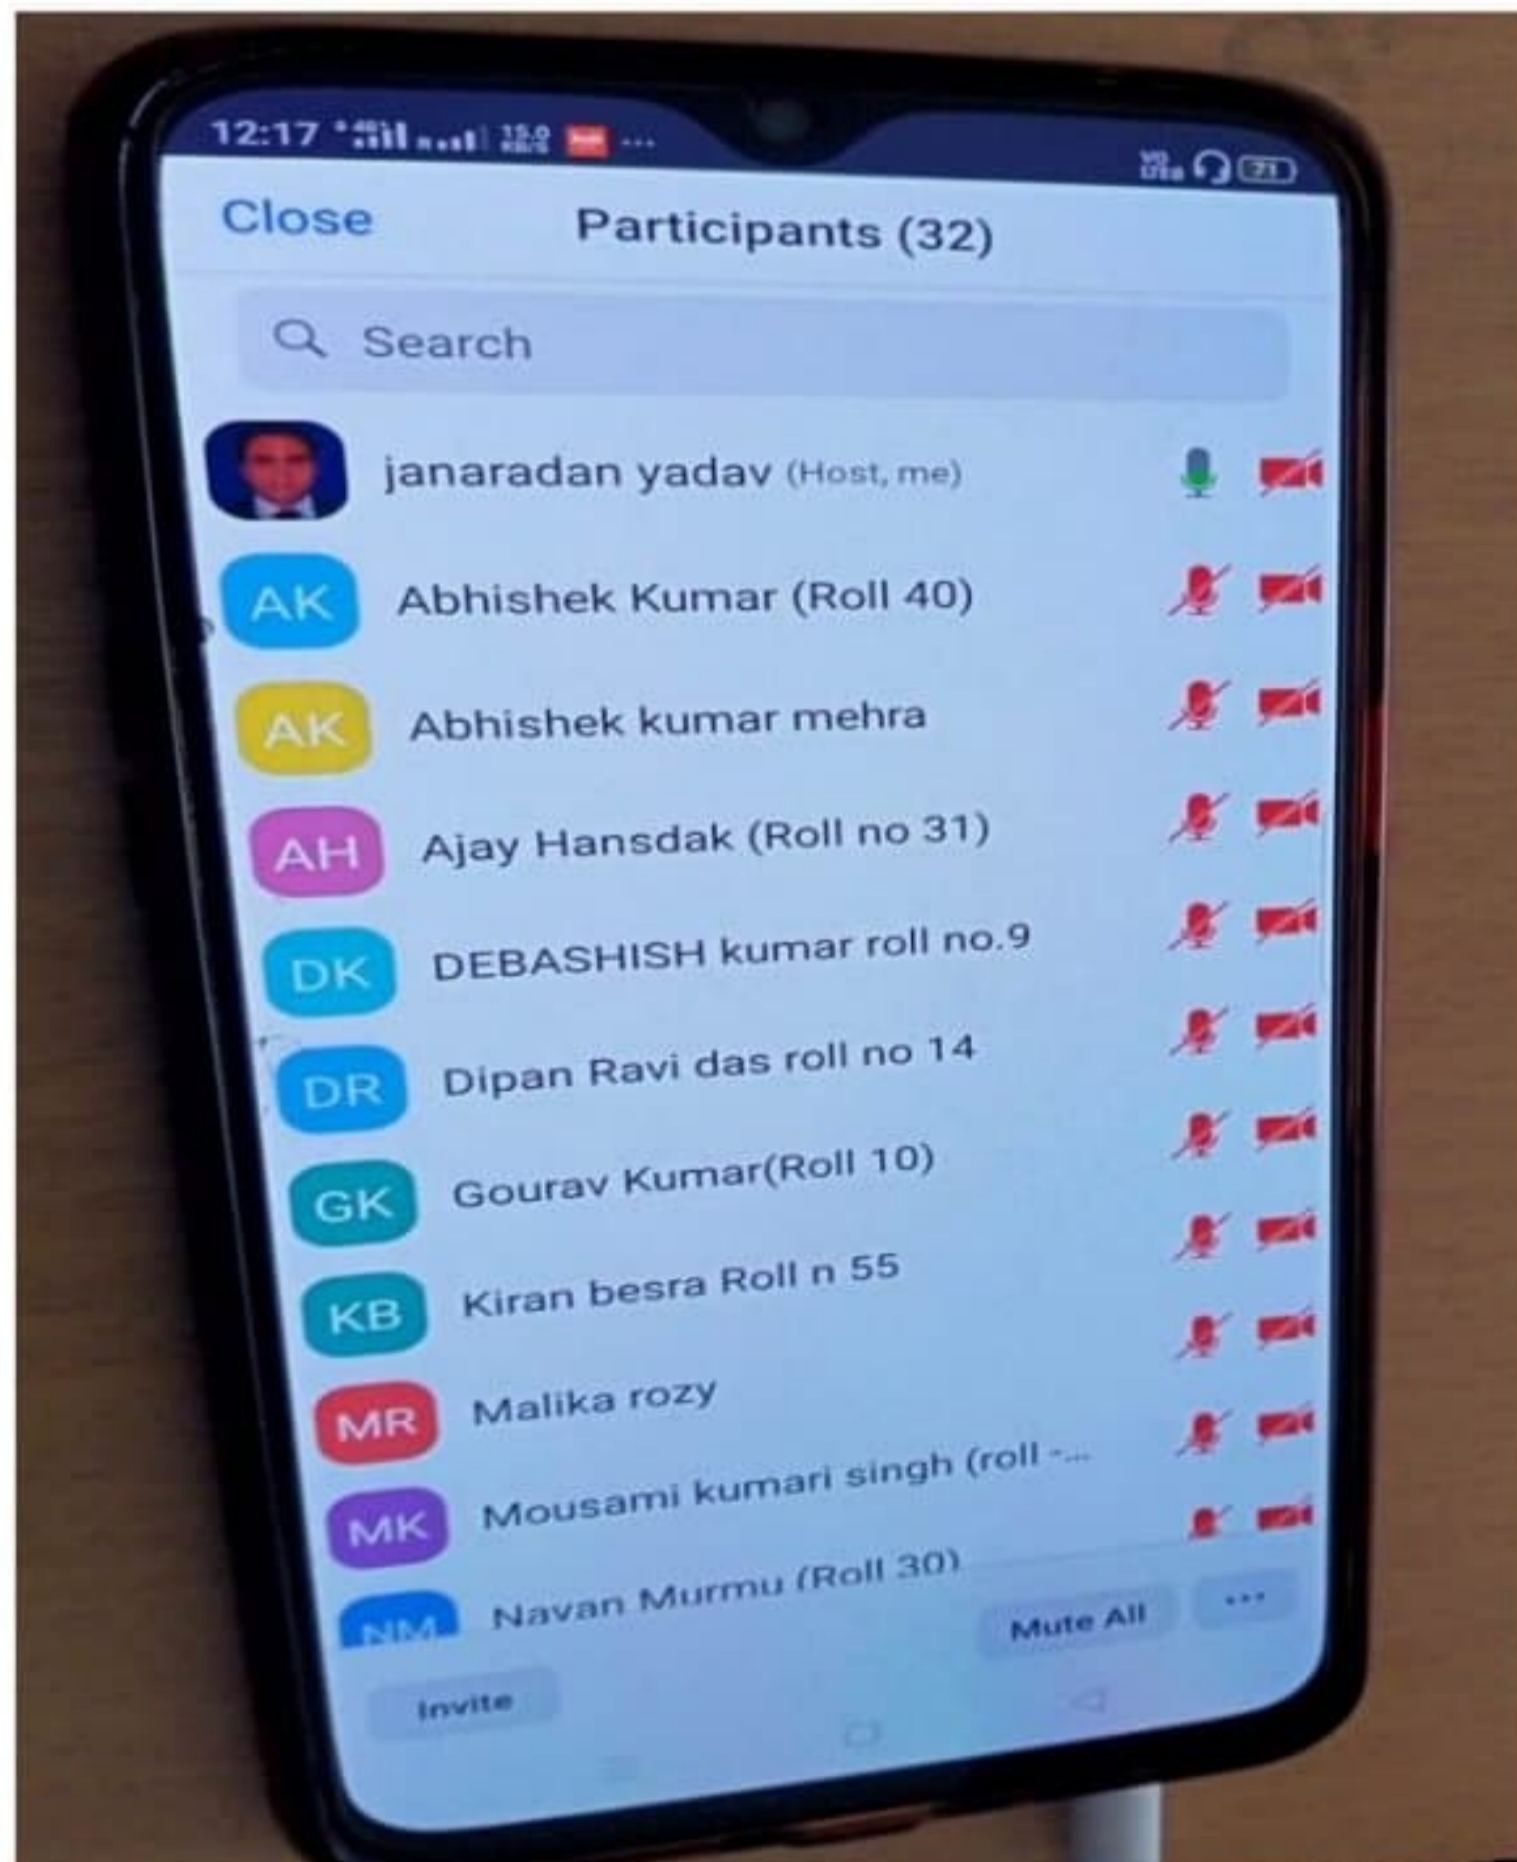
12:17

Close

Participants (32)

Search

janaradan yadav (Host, me)

AK Abhishek Kumar (Roll 40)

AK Abhishek kumar mehra

AH Ajay Hansdak (Roll no 31)

DK DEBASHISH kumar roll no.9

DR Dipan Ravi das roll no 14

GK Gourav Kumar(Roll 10)

KB Kiran besra Roll n 55

MR Malika rozy

MK Mousami kumari singh (roll -...

NM Navan Murmu (Roll 30)

Mute All

...

Invite